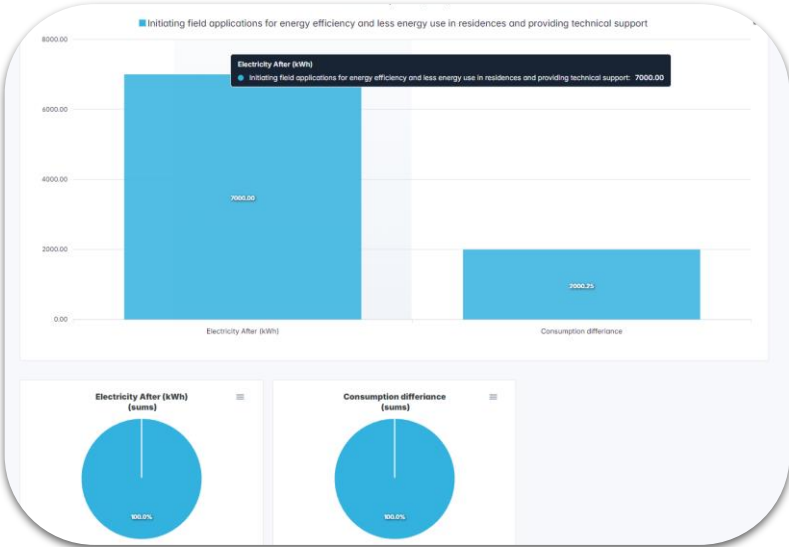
Initiating field applications for energy efficiency and less energy use in residences and providing technical support

Electricity After (kWh)
Initiating field applications for energy efficiency and less energy use in residences and providing technical support: 7000.00

8000.00
6000.00
4000.00
2000.00
0.00

7000.00
2000.25

Electricity After (kWh)
Consumption differiance

Electricity After (kWh) (sums)
100.0%

Consumption differiance (sums)
100.0%